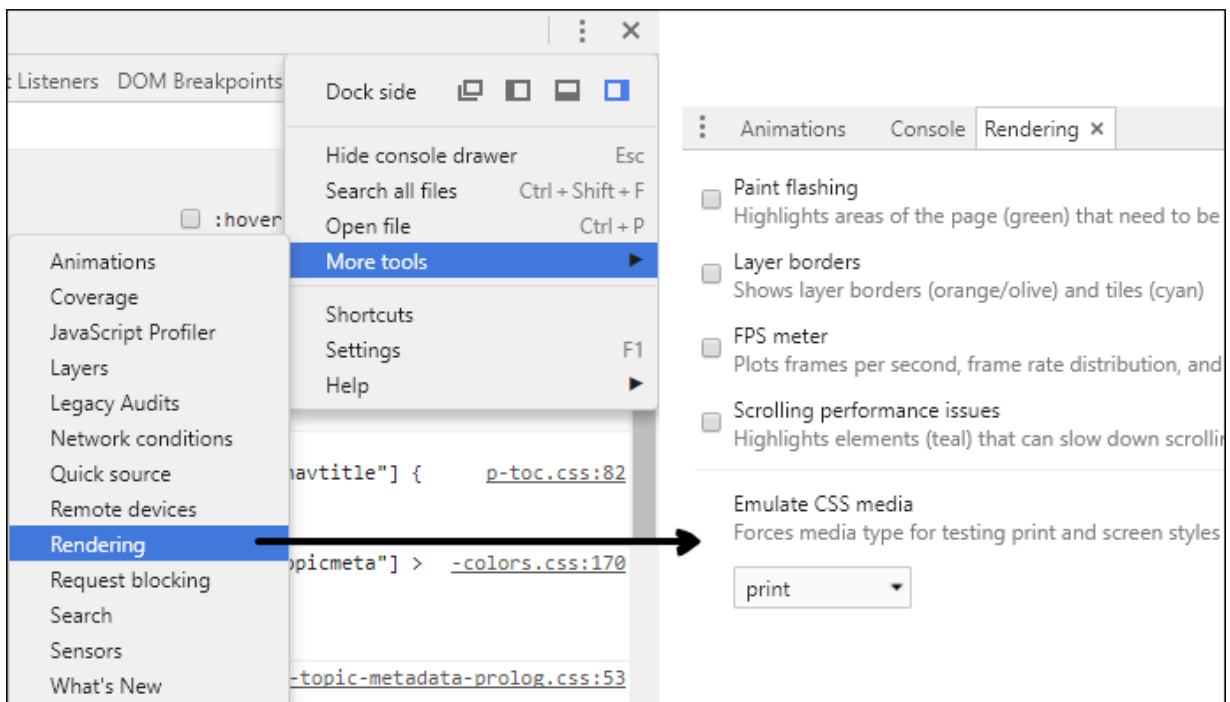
t Listeners DOM Breakpoints

:hover

Dock side

Hide console drawer Esc
Search all files Ctrl + Shift + F
Open file Ctrl + P
More tools

Shortcuts
Settings F1
Help

Animations
Coverage
JavaScript Profiler
Layers
Legacy Audits
Network conditions
Quick source
Remote devices
Rendering
Request blocking
Search
Sensors
What's New

navtitle"] { p-toc.css:82
opicmeta"] > -colors.css:170
-topic-metadata-prolog.css:53

Animations Console Rendering ×

Paint flashing
Highlights areas of the page (green) that need to be

Layer borders
Shows layer borders (orange/olive) and tiles (cyan)

FPS meter
Plots frames per second, frame rate distribution, and

Scrolling performance issues
Highlights elements (teal) that can slow down scrolli

Emulate CSS media
Forces media type for testing print and screen styles

print